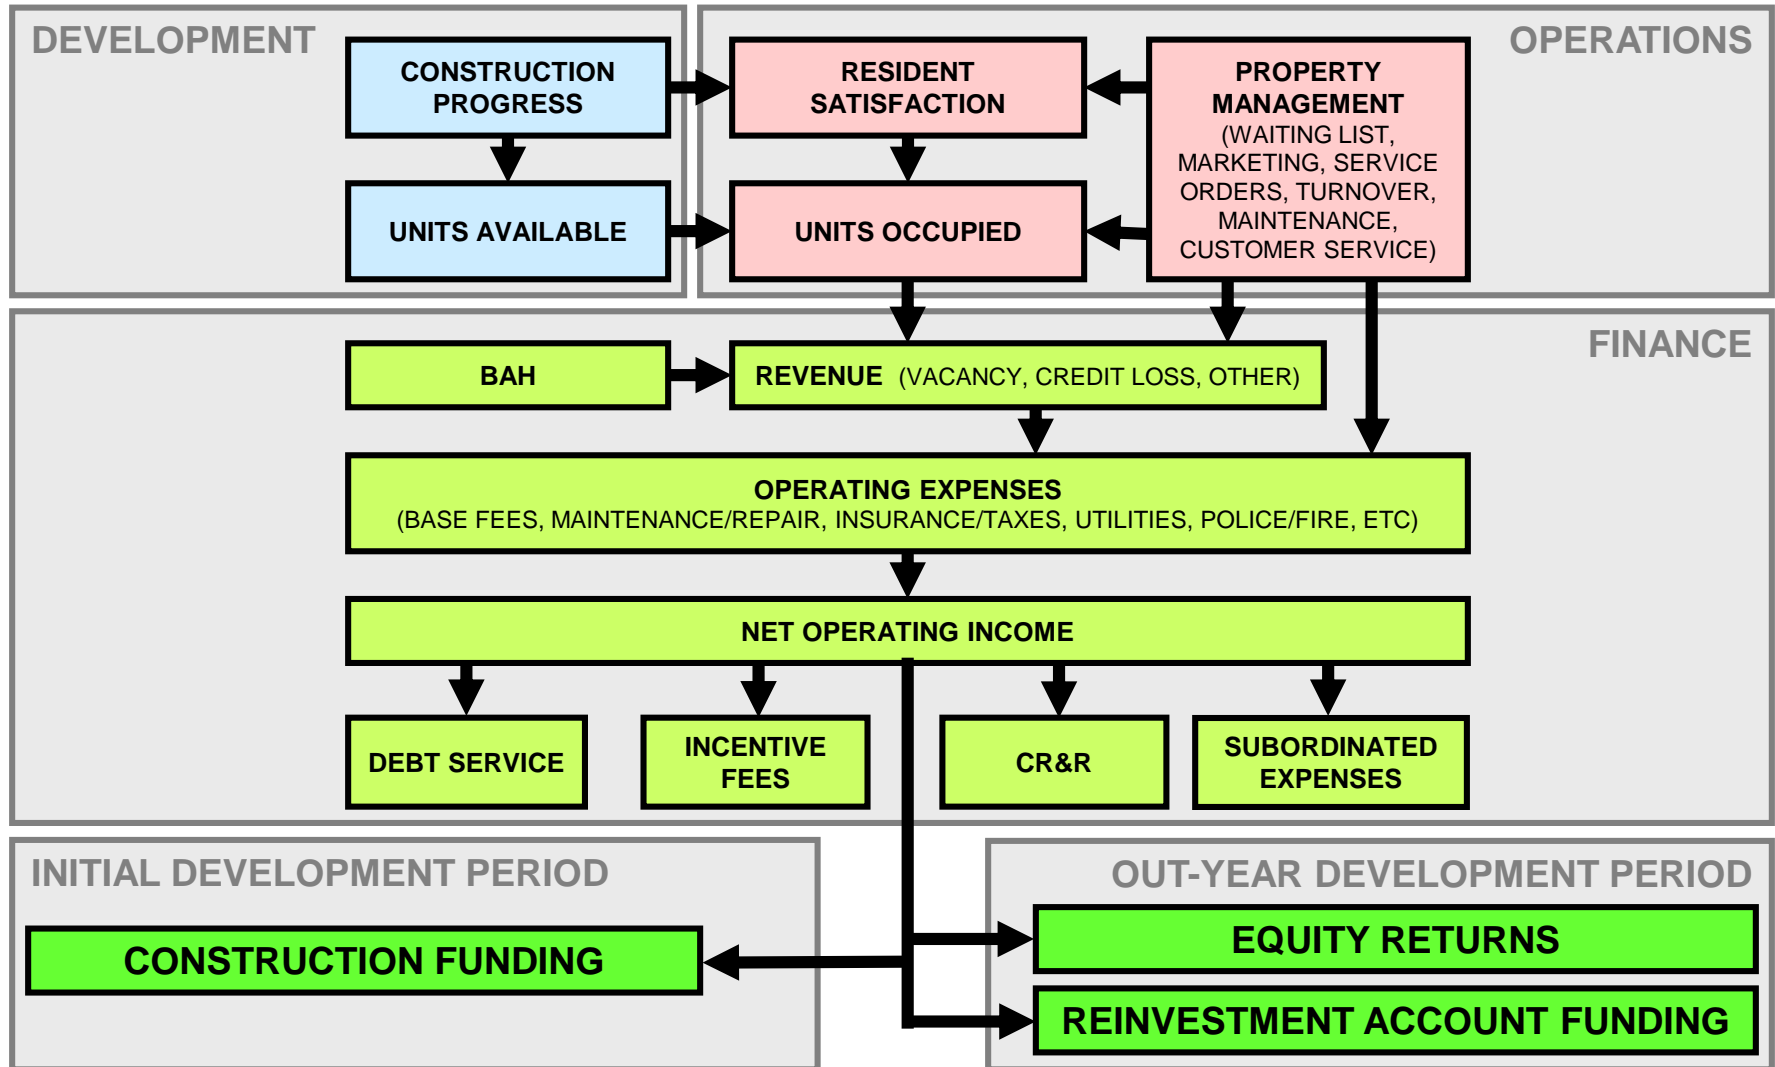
DEVELOPMENT

CONSTRUCTION PROGRESS

UNITS AVAILABLE

OPERATIONS

RESIDENT SATISFACTION

UNITS OCCUPIED

PROPERTY MANAGEMENT (WAITING LIST, MARKETING, SERVICE ORDERS, TURNOVER, MAINTENANCE, CUSTOMER SERVICE)

FINANCE

BAH

REVENUE (VACANCY, CREDIT LOSS, OTHER)

OPERATING EXPENSES
(BASE FEES, MAINTENANCE/REPAIR, INSURANCE/TAXES, UTILITIES, POLICE/FIRE, ETC)

NET OPERATING INCOME

DEBT SERVICE

INCENTIVE FEES

CR&R

SUBORDINATED EXPENSES

INITIAL DEVELOPMENT PERIOD

CONSTRUCTION FUNDING

OUT-YEAR DEVELOPMENT PERIOD

EQUITY RETURNS

REINVESTMENT ACCOUNT FUNDING